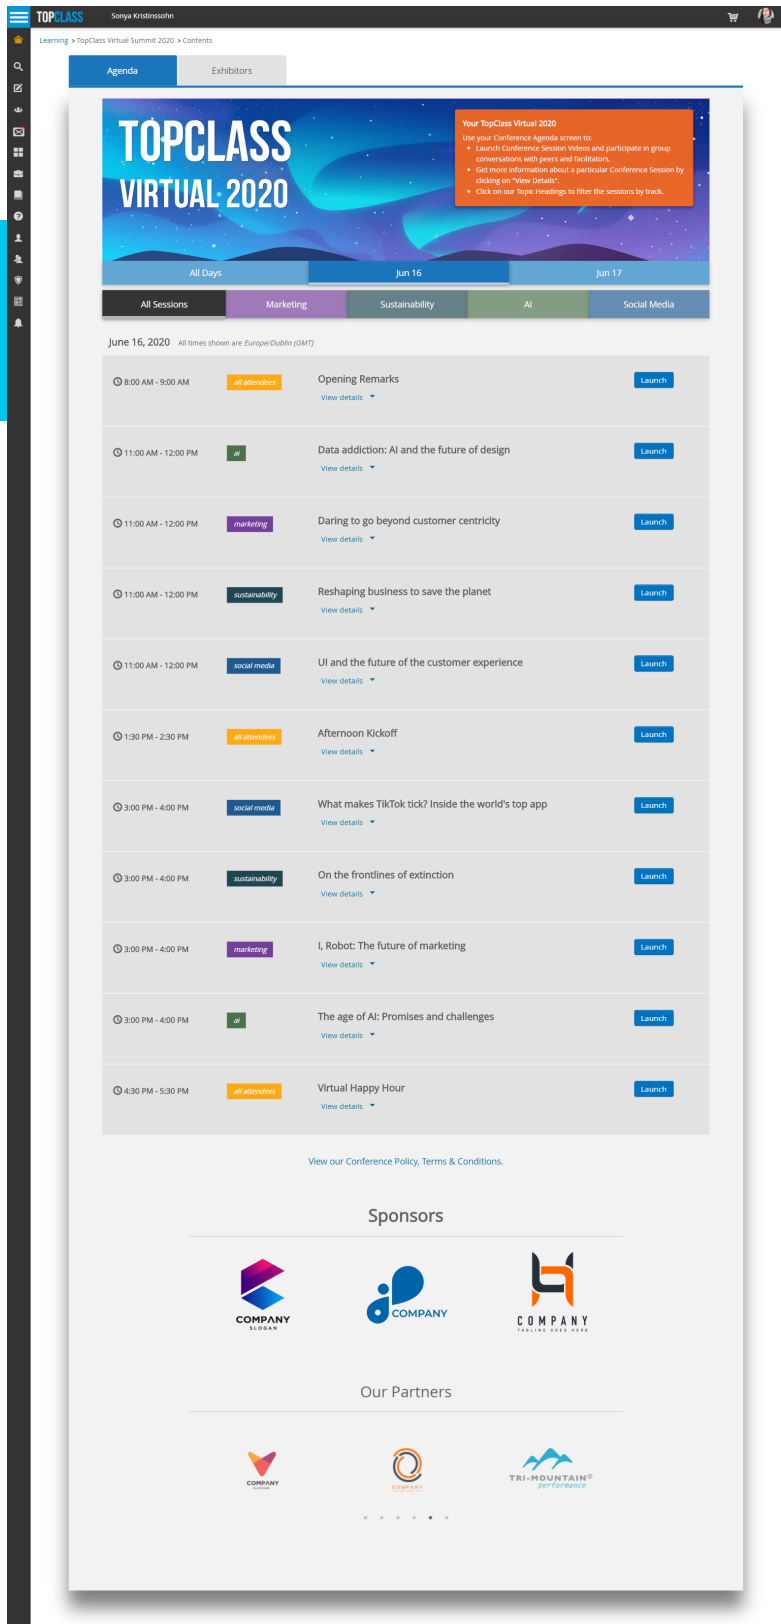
TOPCLASS Sonya Kristinssohn

Learning > TopClass Virtual Summit 2020 > Contents

Agenda | Exhibitors

TOPCLASS VIRTUAL 2020

Your TopClass Virtual 2020
Use your Conference Agenda screen to:
- Launch Conference Session Videos and participate in group conversations with peers and facilitators.
- Get more information about a particular Conference Session by clicking on "View Details".
- Click on our Topic Headings to filter the sessions by track.

All Days | Jun 16 | Jun 17

All Sessions | Marketing | Sustainability | AI | Social Media

June 16, 2020 All times shown are Europe/Dublin (GMT)

8:00 AM - 9:00 AM all attendees Opening Remarks View details Launch

11:00 AM - 12:00 PM ai Data addiction: AI and the future of design View details Launch

11:00 AM - 12:00 PM marketing Daring to go beyond customer centricity View details Launch

11:00 AM - 12:00 PM sustainability Reshaping business to save the planet View details Launch

11:00 AM - 12:00 PM social media UI and the future of the customer experience View details Launch

1:30 PM - 2:30 PM all attendees Afternoon Kickoff View details Launch

3:00 PM - 4:00 PM social media What makes TikTok tick? Inside the world's top app View details Launch

3:00 PM - 4:00 PM sustainability On the frontlines of extinction View details Launch

3:00 PM - 4:00 PM marketing I, Robot: The future of marketing View details Launch

3:00 PM - 4:00 PM ai The age of AI: Promises and challenges View details Launch

4:30 PM - 5:30 PM all attendees Virtual Happy Hour View details Launch

View our Conference Policy, Terms & Conditions.

Sponsors

COMPANY SLOGAN

COMPANY

COMPANY TAGLINE GOES HERE

Our Partners

COMPANY SLOGAN

COMPANY

TRI-MOUNTAIN® performance